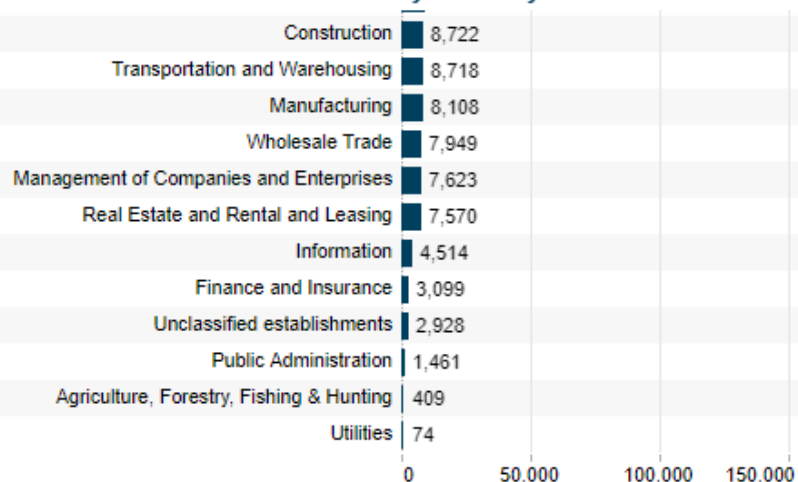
| Category | Value |
|---|---|
| Construction | 8,722 |
| Transportation and Warehousing | 8,718 |
| Manufacturing | 8,108 |
| Wholesale Trade | 7,949 |
| Management of Companies and Enterprises | 7,623 |
| Real Estate and Rental and Leasing | 7,570 |
| Information | 4,514 |
| Finance and Insurance | 3,099 |
| Unclassified establishments | 2,928 |
| Public Administration | 1,461 |
| Agriculture, Forestry, Fishing & Hunting | 409 |
| Utilities | 74 |

0 50.000 100.000 150.000